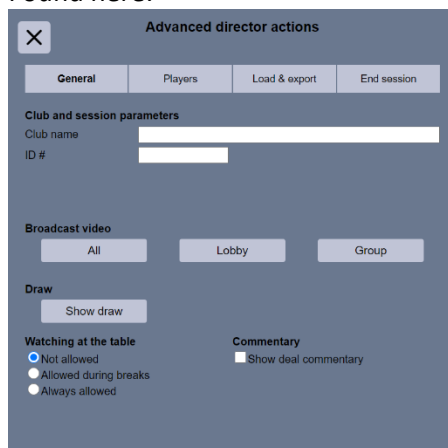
Advanced director actions

General | Players | Load & export | End session

Club and session parameters
Club name
ID #

Broadcast video
All | Lobby | Group

Draw
Show draw

Watching at the table
Not allowed
Allowed during breaks
Always allowed

Commentary
Show deal commentary